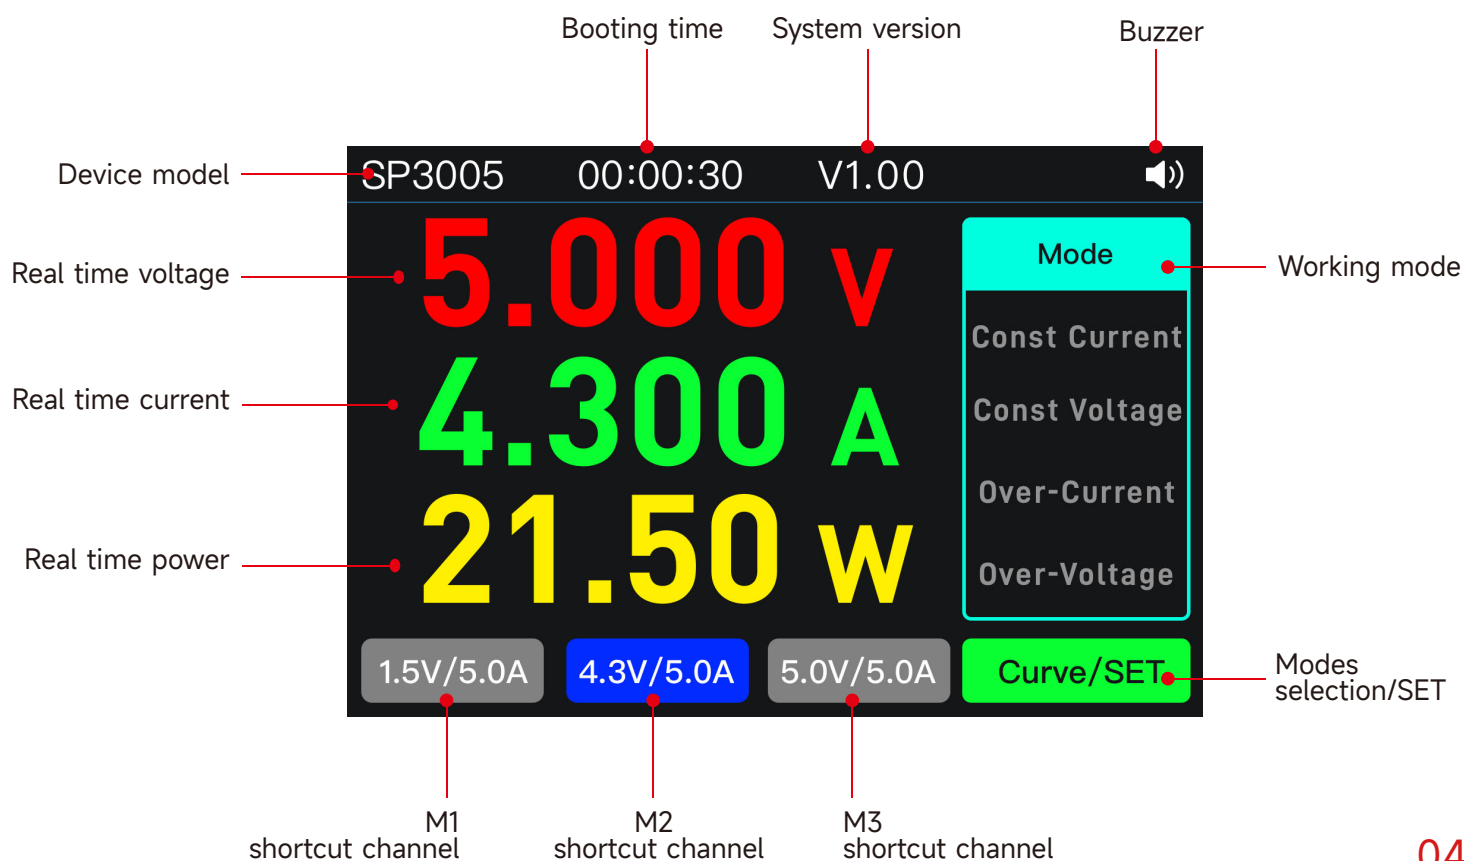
Booting time
System version
Buzzer

Device model
SP3005
00:00:30
V1.00

Real time voltage
5.000 V

Real time current
4.300 A

Real time power
21.50 W

Mode
Working mode
Const Current
Const Voltage
Over-Current
Over-Voltage

1.5V/5.0A
4.3V/5.0A
5.0V/5.0A
Curve/SET
Modes selection/SET

M1 shortcut channel
M2 shortcut channel
M3 shortcut channel

04